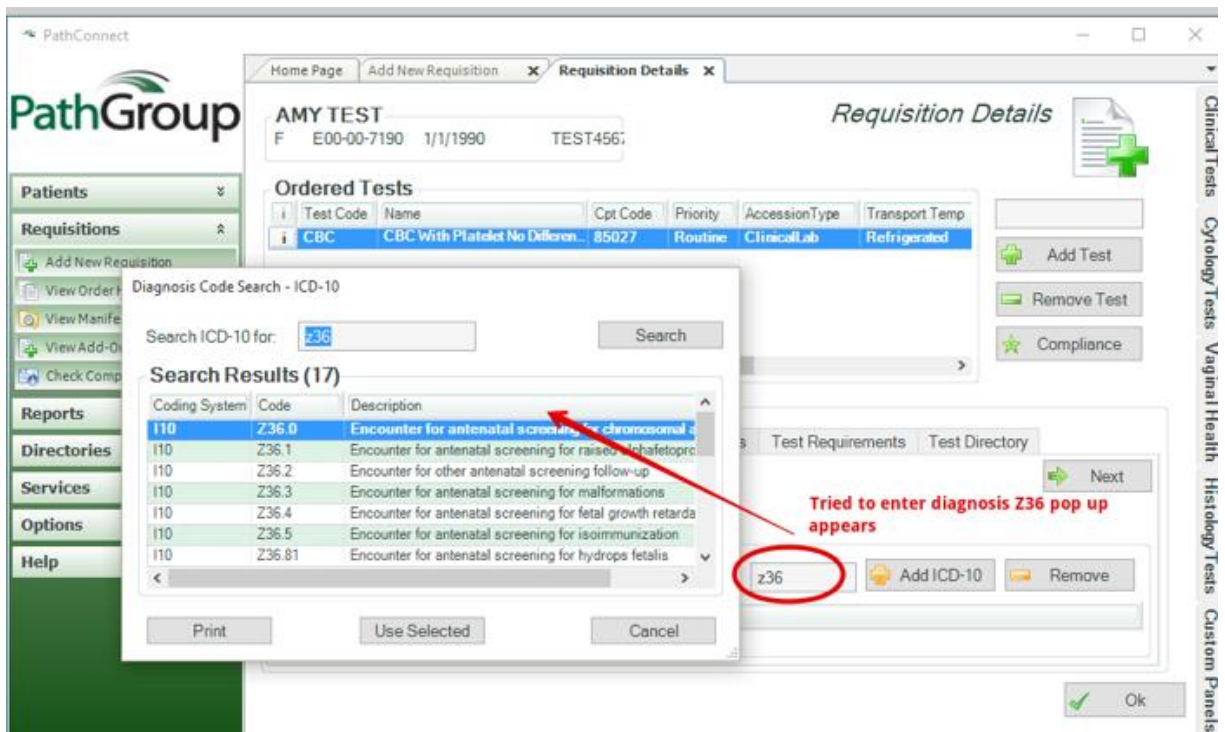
PathConnect

PathGroup

Patients
Requisitions
Add New Requisition
View Order H
View Manife
View Add-O
Check Comp
Reports
Directories
Services
Options
Help

Home Page | Add New Requisition | Requisition Details

AMY TEST
F E00-00-7190 1/1/1990 TEST4567

Requisition Details

Ordered Tests

| i | Test Code | Name | Cpt Code | Priority | AccessionType | Transport Temp |
|---|---|---|---|---|---|---|
| i | CBC | CBC With Platelet No Differen... | 85027 | Routine | ClinicalLab | Refrigerated |

Add Test
Remove Test
Compliance

Test Requirements | Test Directory

Next

Tried to enter diagnosis Z36 pop up appears

z36
Add ICD-10
Remove

Ok

Clinical Tests | Cytology Tests | Vaginal Health | Histology Tests | Custom Panels

Diagnosis Code Search - ICD-10

Search ICD-10 for: z36
Search

Search Results (17)

| Coding System | Code | Description |
|---|---|---|
| I10 | Z36.0 | Encounter for antenatal screening for chromosomal a |
| I10 | Z36.1 | Encounter for antenatal screening for raised alphafetopro |
| I10 | Z36.2 | Encounter for other antenatal screening follow-up |
| I10 | Z36.3 | Encounter for antenatal screening for malformations |
| I10 | Z36.4 | Encounter for antenatal screening for fetal growth retarda |
| I10 | Z36.5 | Encounter for antenatal screening for isoimmunization |
| I10 | Z36.81 | Encounter for antenatal screening for hydrops fetalis |

Print
Use Selected
Cancel